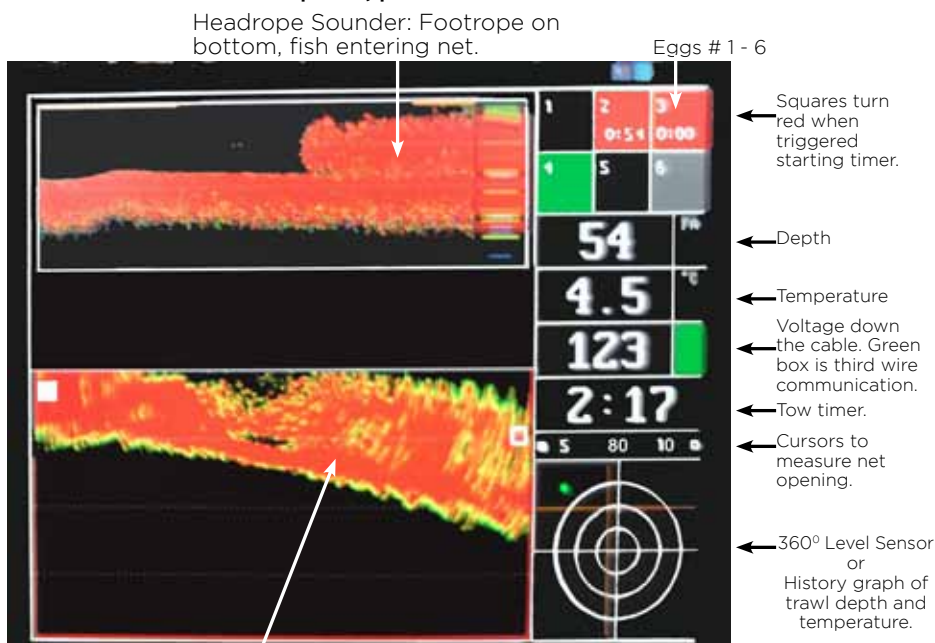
Headrope Sounder: Footrope on bottom, fish entering net.

Eggs # 1 - 6

1
2
0:54
3
0:00
4
5
6

Squares turn red when triggered starting timer.

54
FA

Depth

4.5
°C

Temperature

123

Voltage down the cable. Green box is third wire communication.

2:17

Tow timer.

5
80
10

Cursors to measure net opening.

$360^0$ Level Sensor or History graph of trawl depth and temperature.